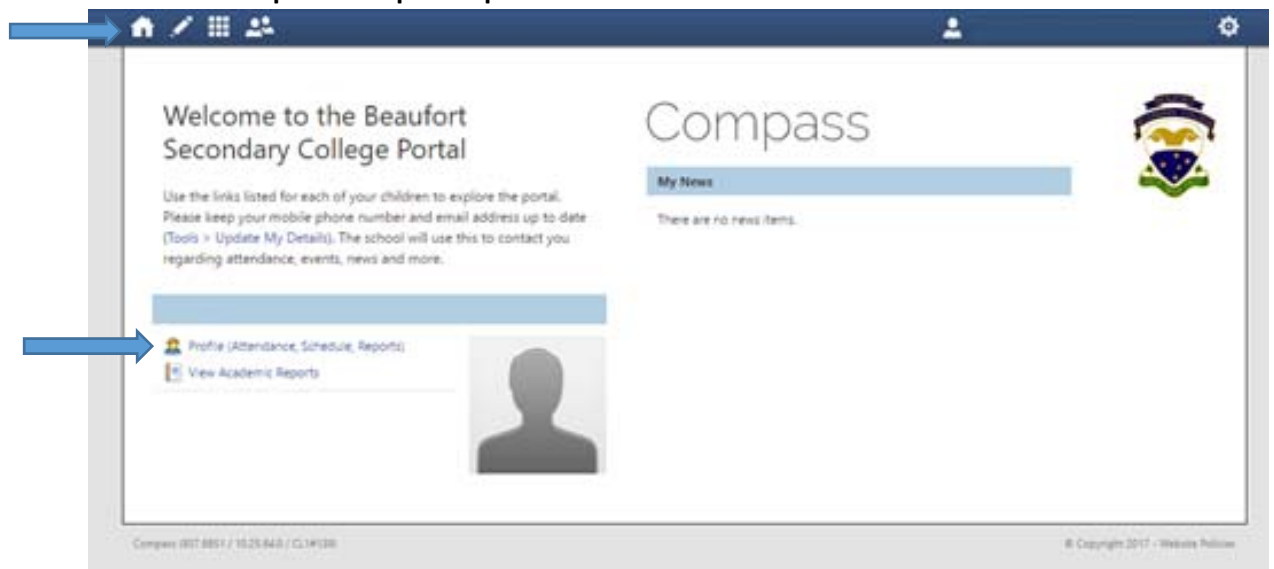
Welcome to the Beaufort Secondary College Portal

Use the links listed for each of your children to explore the portal. Please keep your mobile phone number and email address up to date (Tools > Update My Details). The school will use this to contact you regarding attendance, events, news and more.

Profile (Attendance, Schedule, Reports)

View Academic Reports

Compass

My News

There are no news items.

Compass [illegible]

© Copyright 2017 - Website Policies